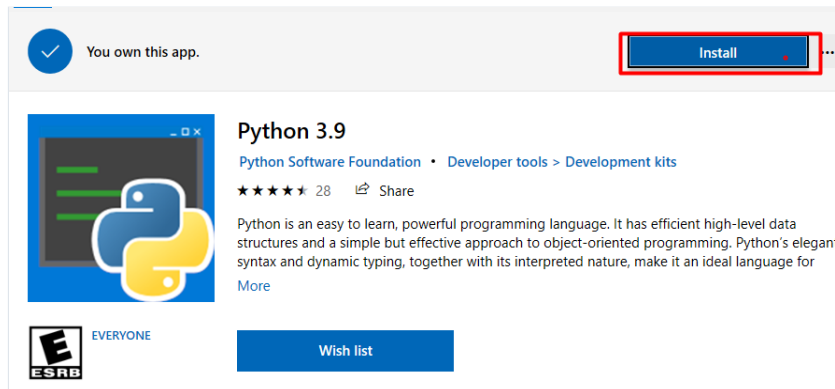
You own this app.

Install

...

Python 3.9

Python Software Foundation • Developer tools > Development kits

★★★★★ 28 Share

Python is an easy to learn, powerful programming language. It has efficient high-level data structures and a simple but effective approach to object-oriented programming. Python's elegant syntax and dynamic typing, together with its interpreted nature, make it an ideal language for

More

E
ESRB

EVERYONE

Wish list